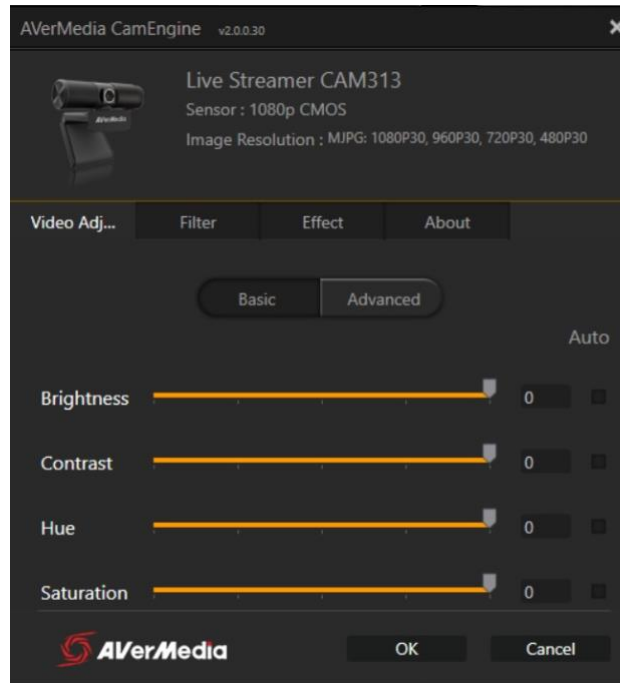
AVerMedia CamEngine v2.0.0.30

×

AVerMedia

Live Streamer CAM313
Sensor : 1080p CMOS
Image Resolution : MJPG: 1080P30, 960P30, 720P30, 480P30

Video Adj... Filter Effect About

Basic Advanced

Auto

Brightness 0

Contrast 0

Hue 0

Saturation 0

AVerMedia

OK Cancel